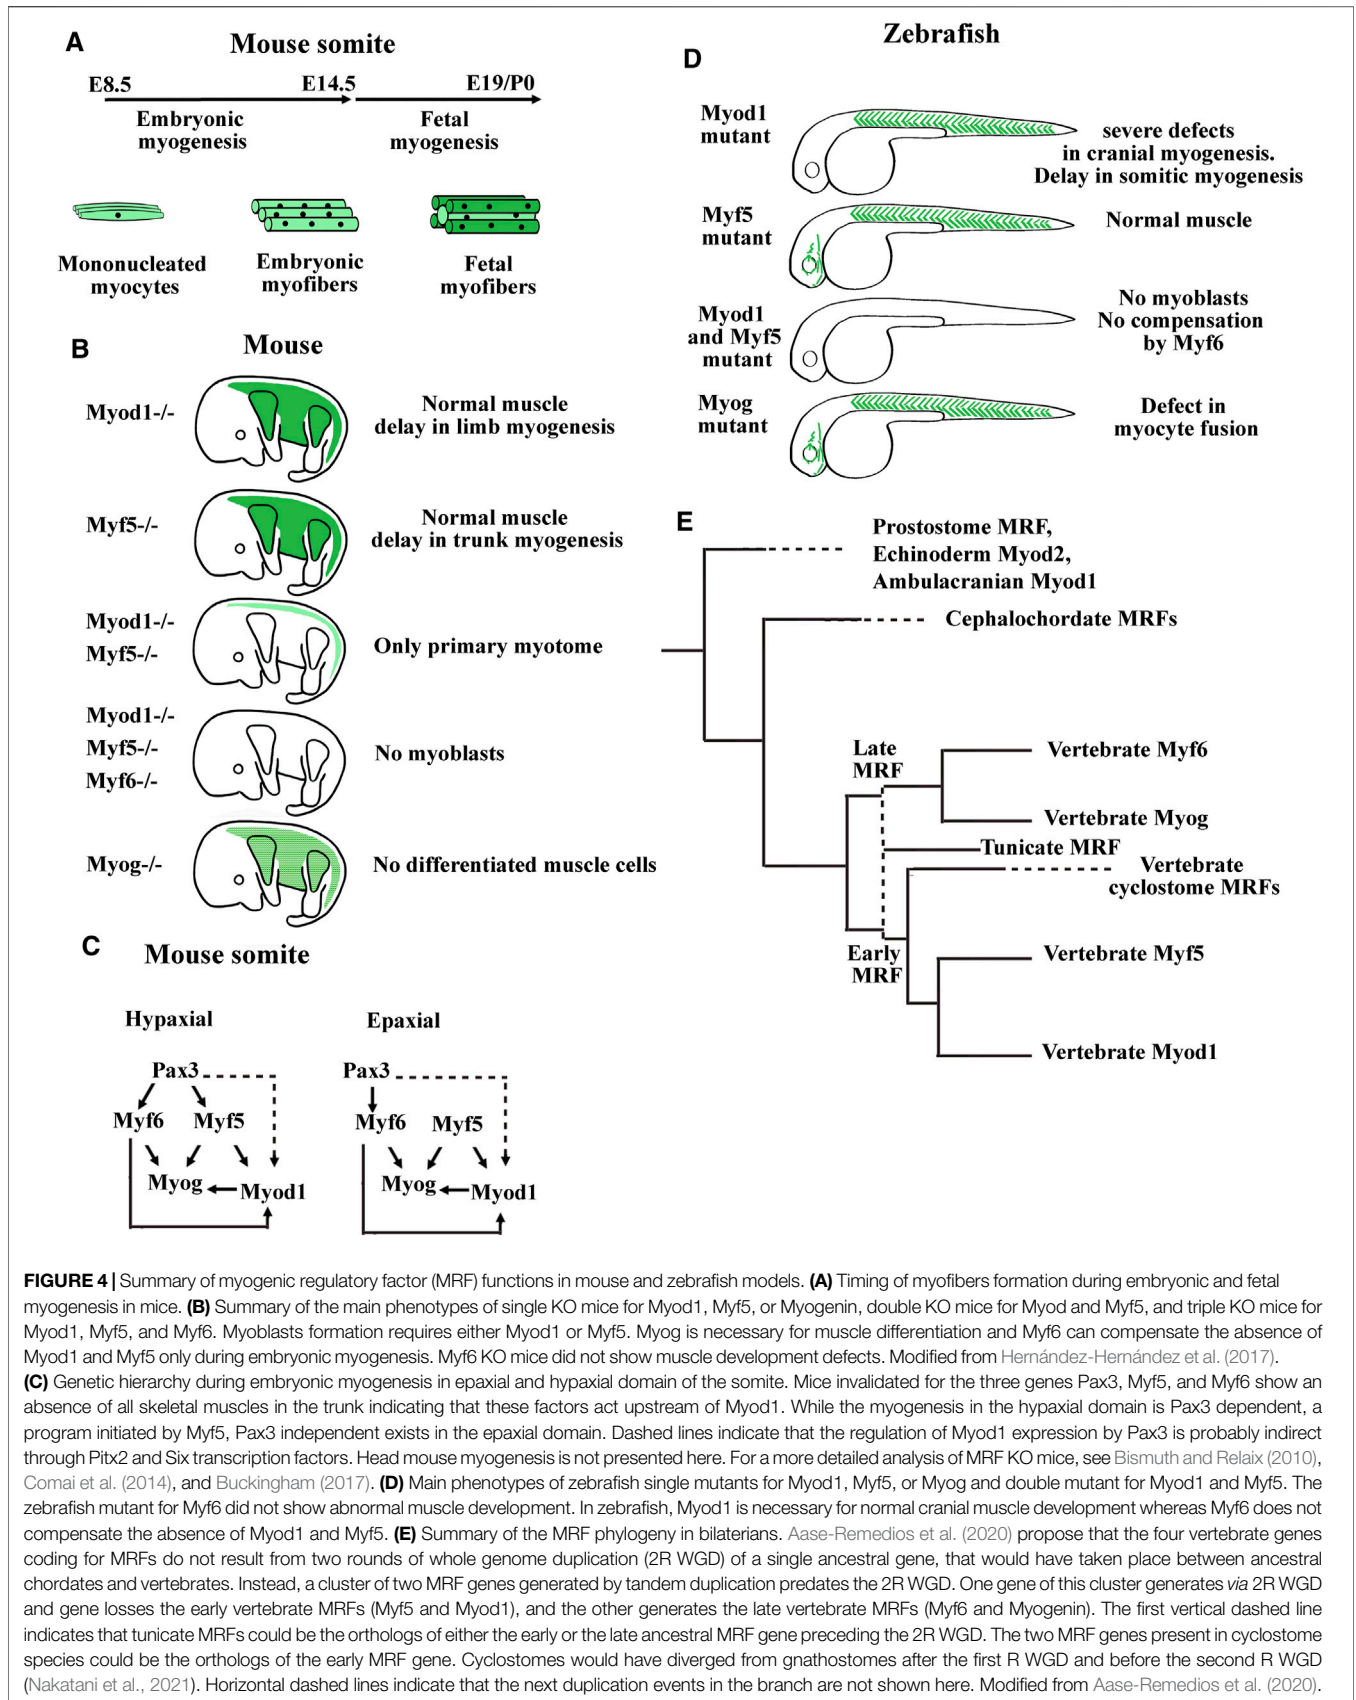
A Mouse somite

E8.5 E14.5 E19/P0

Embryonic myogenesis

Fetal myogenesis

Mononucleated myocytes

Embryonic myofibers

Fetal myofibers

B Mouse

Myod1-/- Normal muscle delay in limb myogenesis

Myf5-/- Normal muscle delay in trunk myogenesis

Myod1-/- Myf5-/- Only primary myotome

Myod1-/- Myf5-/- Myf6-/- No myoblasts

Myog-/- No differentiated muscle cells

C Mouse somite

Hypaxial

Pax3

Myf6 Myf5

Myog Myod1

Epaxial

Pax3

Myf6 Myf5

Myog Myod1

D Zebrafish

Myod1 mutant severe defects in cranial myogenesis. Delay in somitic myogenesis

Myf5 mutant Normal muscle

Myod1 and Myf5 mutant No myoblasts No compensation by Myf6

Myog mutant Defect in myocyte fusion

E

Prostostome MRF, Echinoderm Myod2, Ambulacranian Myod1

Cephalochordate MRFs

Late MRF

Vertebrate Myf6

Vertebrate Myog

Tunicate MRF

Vertebrate cyclostome MRFs

Early MRF

Vertebrate Myf5

Vertebrate Myod1

FIGURE 4 | Summary of myogenic regulatory factor (MRF) functions in mouse and zebrafish models. (A) Timing of myofibers formation during embryonic and fetal myogenesis in mice. (B) Summary of the main phenotypes of single KO mice for Myod1, Myf5, or Myogenin, double KO mice for Myod and Myf5, and triple KO mice for Myod1, Myf5, and Myf6. Myoblasts formation requires either Myod1 or Myf5. Myog is necessary for muscle differentiation and Myf6 can compensate the absence of Myod1 and Myf5 only during embryonic myogenesis. Myf6 KO mice did not show muscle development defects. Modified from Hernández-Hernández et al. (2017).
(C) Genetic hierarchy during embryonic myogenesis in epaxial and hypaxial domain of the somite. Mice invalidated for the three genes Pax3, Myf5, and Myf6 show an absence of all skeletal muscles in the trunk indicating that these factors act upstream of Myod1. While the myogenesis in the hypaxial domain is Pax3 dependent, a program initiated by Myf5, Pax3 independent exists in the epaxial domain. Dashed lines indicate that the regulation of Myod1 expression by Pax3 is probably indirect through Pitx2 and Six transcription factors. Head mouse myogenesis is not presented here. For a more detailed analysis of MRF KO mice, see Bismuth and Relaix (2010), Comai et al. (2014), and Buckingham (2017). (D) Main phenotypes of zebrafish single mutants for Myod1, Myf5, or Myog and double mutant for Myod1 and Myf5. The zebrafish mutant for Myf6 did not show abnormal muscle development. In zebrafish, Myod1 is necessary for normal cranial muscle development whereas Myf6 does not compensate the absence of Myod1 and Myf5. (E) Summary of the MRF phylogeny in bilaterians. Aase-Remedios et al. (2020) propose that the four vertebrate genes coding for MRFs do not result from two rounds of whole genome duplication (2R WGD) of a single ancestral gene, that would have taken place between ancestral chordates and vertebrates. Instead, a cluster of two MRF genes generated by tandem duplication predates the 2R WGD. One gene of this cluster generates via 2R WGD and gene losses the early vertebrate MRFs (Myf5 and Myod1), and the other generates the late vertebrate MRFs (Myf6 and Myogenin). The first vertical dashed line indicates that tunicate MRFs could be the orthologs of either the early or the late ancestral MRF gene preceding the 2R WGD. The two MRF genes present in cyclostome species could be the orthologs of the early MRF gene. Cyclostomes would have diverged from gnathostomes after the first R WGD and before the second R WGD (Nakatani et al., 2021). Horizontal dashed lines indicate that the next duplication events in the branch are not shown here. Modified from Aase-Remedios et al. (2020).